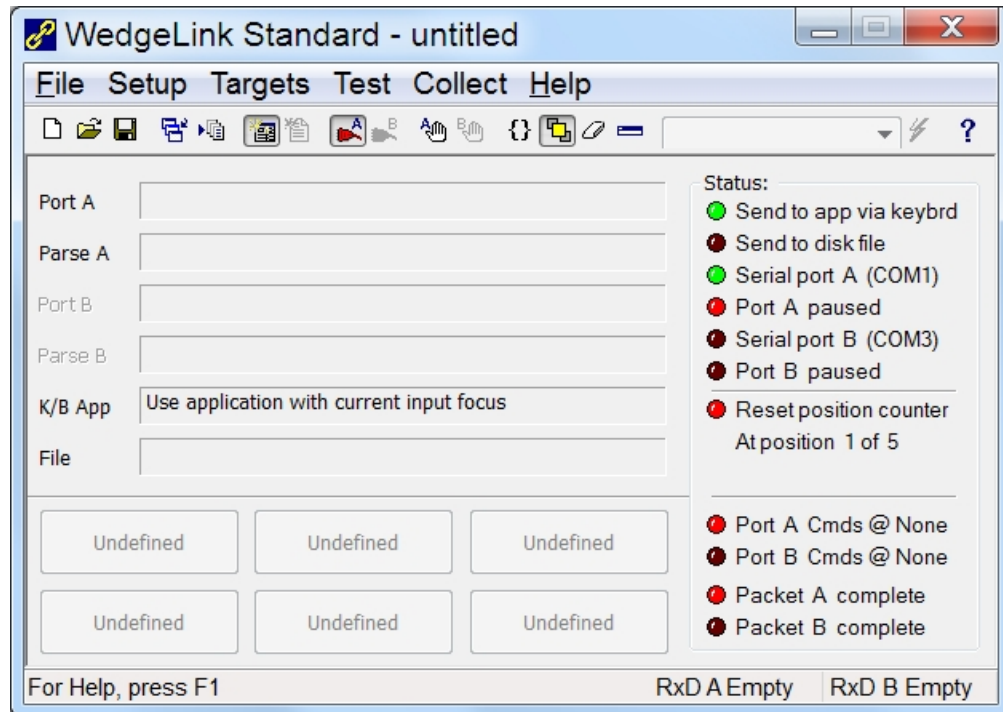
WedgeLink Standard - untitled

File Setup Targets Test Collect Help

?

Port A

Parse A

Port B

Parse B

K/B App Use application with current input focus

File

Status:
Send to app via keybrd
Send to disk file
Serial port A (COM1)
Port A paused
Serial port B (COM3)
Port B paused
Reset position counter
At position 1 of 5

Port A Cmds @ None
Port B Cmds @ None
Packet A complete
Packet B complete

| Undefined | Undefined | Undefined |
|---|---|---|
| Undefined | Undefined | Undefined |

For Help, press F1 RxD A Empty RxD B Empty